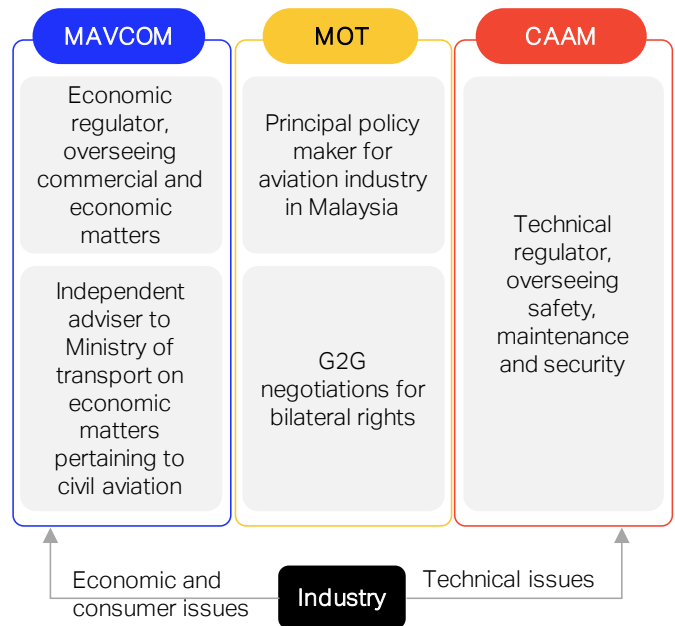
MAVCOM

Economic regulator, overseeing commercial and economic matters

Independent adviser to Ministry of transport on economic matters pertaining to civil aviation

MOT

Principal policy maker for aviation industry in Malaysia

G2G negotiations for bilateral rights

CAAM

Technical regulator, overseeing safety, maintenance and security

Economic and consumer issues

Industry

Technical issues